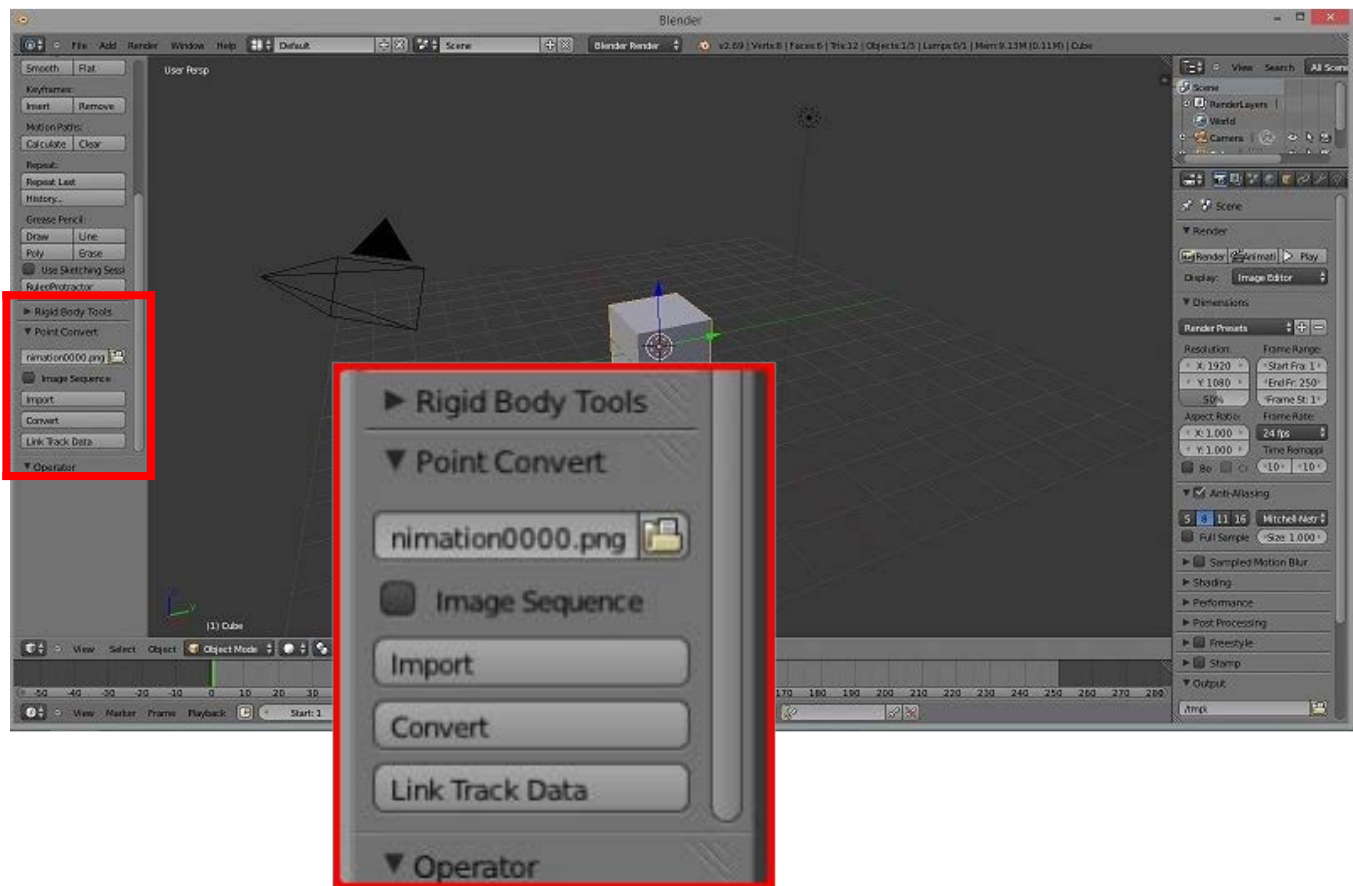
Blender

File Add Render Window Help Default Scene Blender Render v2.69 | Verts:8 | Faces:6 | Tris:12 | Objects:1/3 | Lamps:0/1 | Mem:9.13M (0.11M) | Cube

Smooth Flat
Keyframes:
Insert Remove
Motion Paths:
Calculate Clear
Repeat:
Repeat Last
History...
Grease Pencil:
Draw Line
Poly Erase
Use Sketching Sessi
Ruler/Protractor
▶ Rigid Body Tools
▼ Point Convert
nimation0000.png
Image Sequence
Import
Convert
Link Track Data
▼ Operator

User Persp

(1) Cube

View Select Object Object Mode

-50 -40 -30 -20 -10 0 10 20 30 170 180 190 200 210 220 230 240 250 260 270 280

View Marker Frame Playback Start: 1

▶ Rigid Body Tools
▼ Point Convert
nimation0000.png
Image Sequence
Import
Convert
Link Track Data
▼ Operator

View Search All Scene
Scene
RenderLayers
World
Camera

Scene
▼ Render
Render Animati Play
Display: Image Editor
▼ Dimensions
Render Presets
Resolution: Frame Range:
X: 1920 Start Fra: 1
Y: 1080 End Fr: 250
50% Frame St: 1
Aspect Ratio: Frame Rate:
X: 1.000 24 fps
Y: 1.000 Time Remappi
Bo Cr 10 10
▼ Anti-Aliasing
5 8 11 16 Mitchell-Netr
Full Sample Size: 1.000
▶ Sampled Motion Blur
▶ Shading
▶ Performance
▶ Post Processing
▶ Freestyle
▶ Stamp
▼ Output
/tmp\